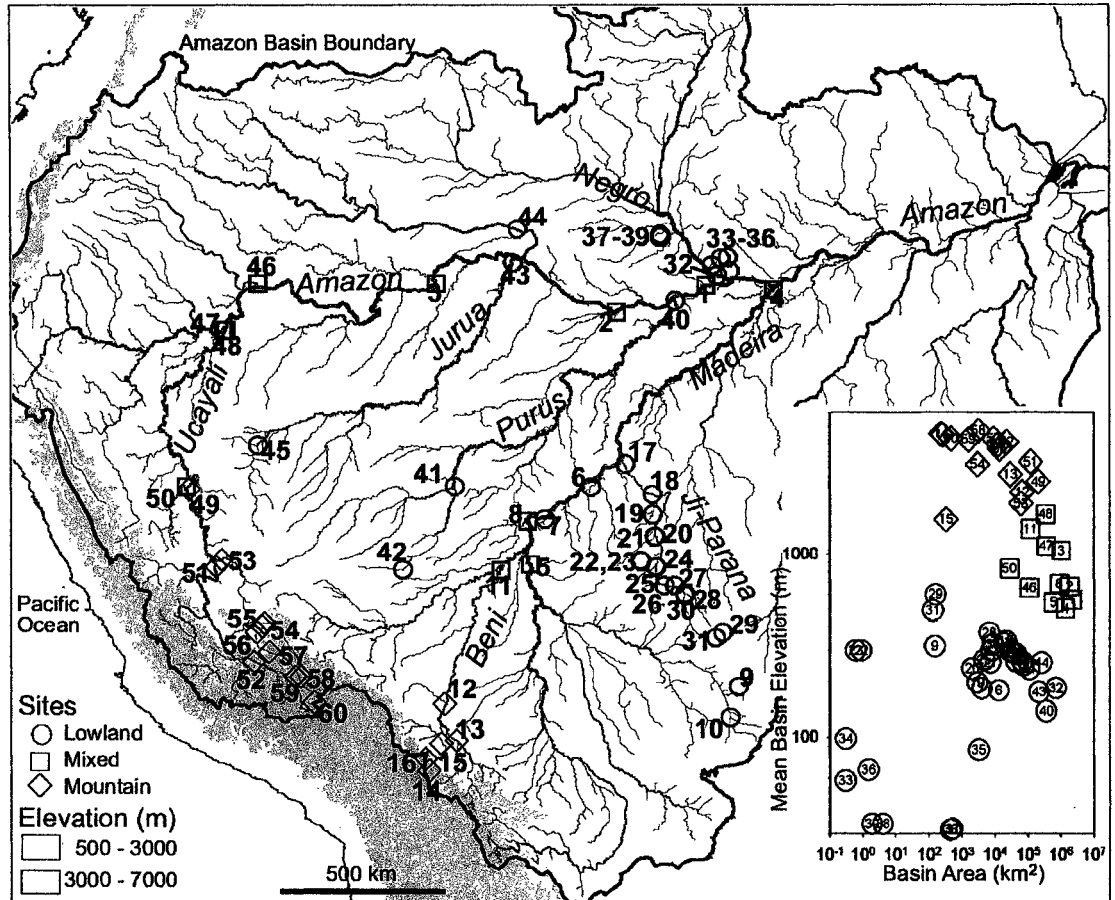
Amazon Basin Boundary

Negro
Amazon
Amazon
Jurua
Purus
Madeira
Ucayali
Beni
Ji-Parana

44
37-39
33-36
32
46
5
43
2
40
1
3
4
47
48
45
41
6
17
18
19
50
49
8
7
21
20
53
51
42
22,23
24
11
15
25
27
26
30
28
55
54
56
57
52
58
59
60
31
29
12
9
13
10
16
15
14

Pacific Ocean

Sites
Lowland
Mixed
Mountain

Elevation (m)
500 - 3000
3000 - 7000

500 km

Mean Basin Elevation (m)
1000
100

Basin Area (km$^2$)
$10^{-1}$ $10^0$ $10^1$ $10^2$ $10^3$ $10^4$ $10^5$ $10^6$ $10^7$